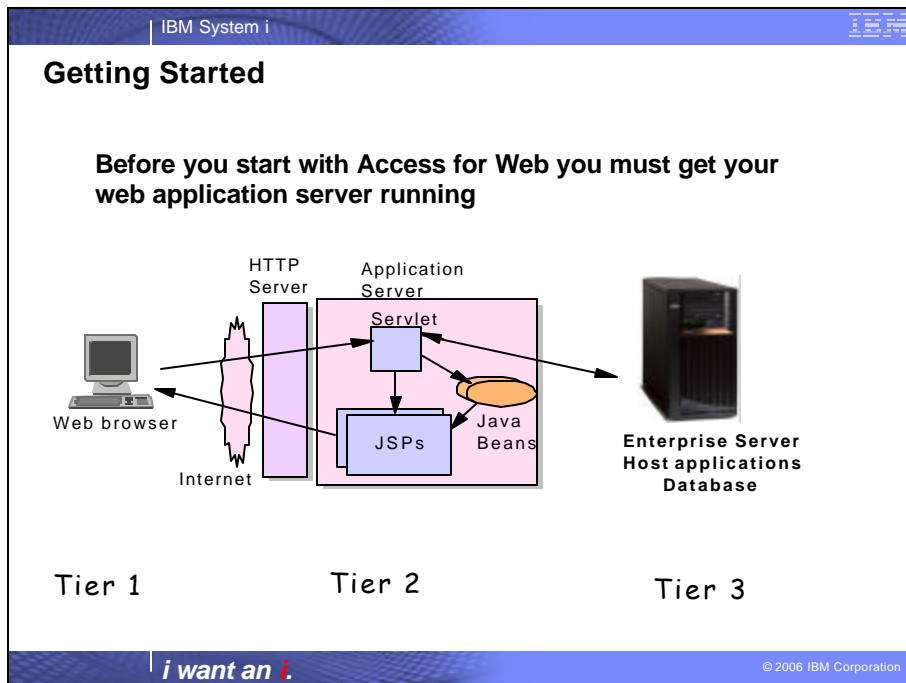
IBM System i

IBM

Getting Started

Before you start with Access for Web you must get your web application server running

HTTP Server

Application Server

Servlet

Java Beans

JSPs

Web browser

Internet

Enterprise Server
Host applications
Database

Tier 1

Tier 2

Tier 3

i want an i.

© 2006 IBM Corporation